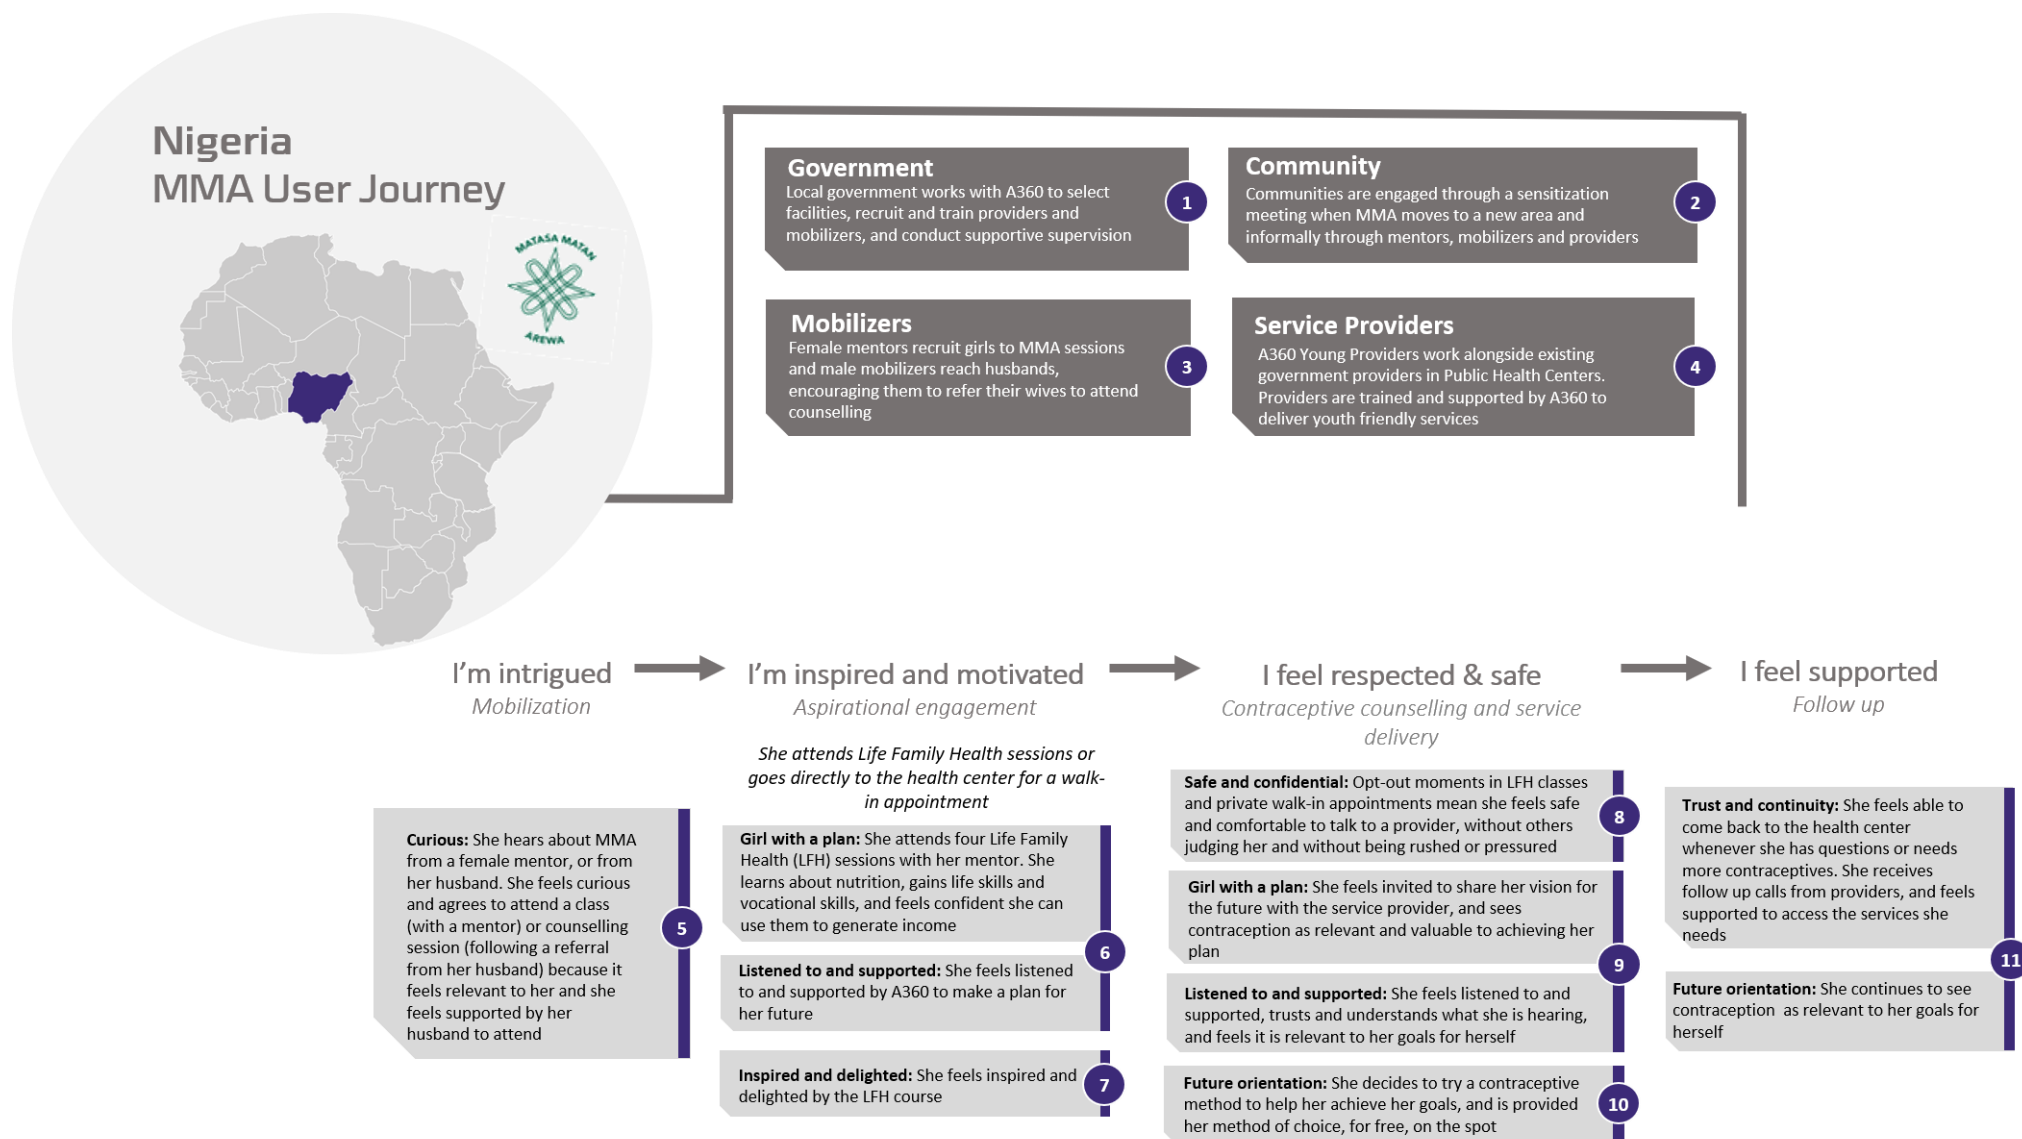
Nigeria
MMA User Journey

MATASA MATAN AREWA

Government
Local government works with A360 to select facilities, recruit and train providers and mobilizers, and conduct supportive supervision

1

Community
Communities are engaged through a sensitization meeting when MMA moves to a new area and informally through mentors, mobilizers and providers

2

Mobilizers
Female mentors recruit girls to MMA sessions and male mobilizers reach husbands, encouraging them to refer their wives to attend counselling

3

Service Providers
A360 Young Providers work alongside existing government providers in Public Health Centers. Providers are trained and supported by A360 to deliver youth friendly services

4

I'm intrigued
Mobilization

I'm inspired and motivated
Aspirational engagement

I feel respected & safe
Contraceptive counselling and service delivery

I feel supported
Follow up

She attends Life Family Health sessions or goes directly to the health center for a walk-in appointment

**Curious:** She hears about MMA from a female mentor, or from her husband. She feels curious and agrees to attend a class (with a mentor) or counselling session (following a referral from her husband) because it feels relevant to her and she feels supported by her husband to attend

5

**Girl with a plan:** She attends four Life Family Health (LFH) sessions with her mentor. She learns about nutrition, gains life skills and vocational skills, and feels confident she can use them to generate income

6

**Listened to and supported:** She feels listened to and supported by A360 to make a plan for her future

**Inspired and delighted:** She feels inspired and delighted by the LFH course

7

**Safe and confidential:** Opt-out moments in LFH classes and private walk-in appointments mean she feels safe and comfortable to talk to a provider, without others judging her and without being rushed or pressured

8

**Girl with a plan:** She feels invited to share her vision for the future with the service provider, and sees contraception as relevant and valuable to achieving her plan

9

**Listened to and supported:** She feels listened to and supported, trusts and understands what she is hearing, and feels it is relevant to her goals for herself

**Future orientation:** She decides to try a contraceptive method to help her achieve her goals, and is provided her method of choice, for free, on the spot

10

**Trust and continuity:** She feels able to come back to the health center whenever she has questions or needs more contraceptives. She receives follow up calls from providers, and feels supported to access the services she needs

11

**Future orientation:** She continues to see contraception as relevant to her goals for herself